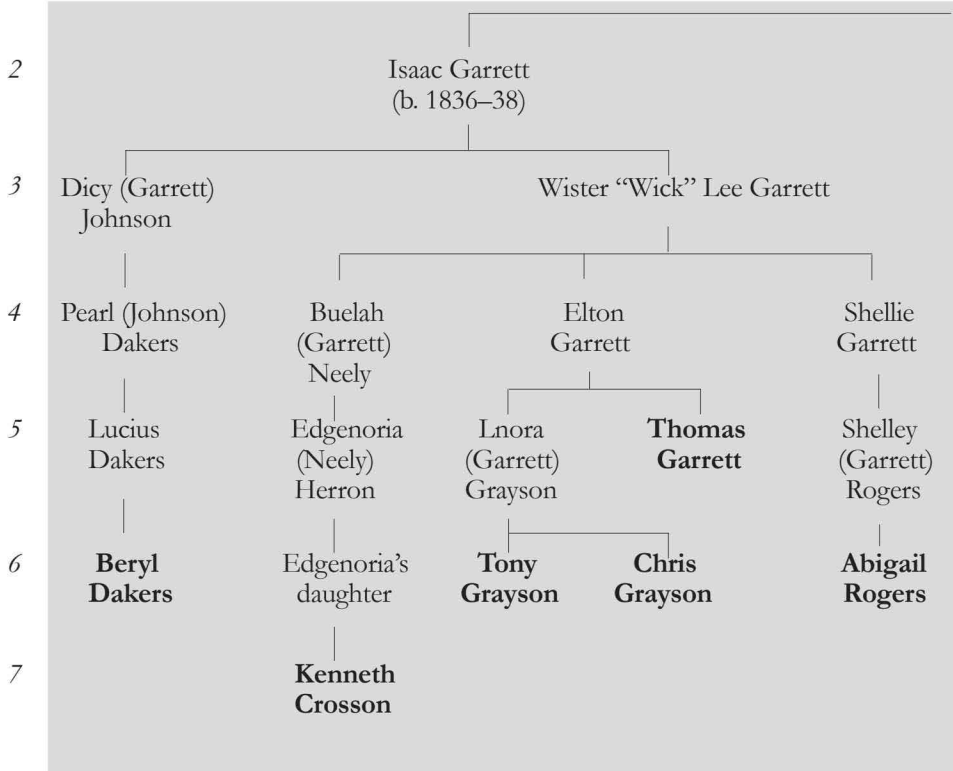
2

Isaac Garrett (b. 1836–38)

3

Dicy (Garrett) Johnson

Wister "Wick" Lee Garrett

4

Pearl (Johnson) Dakers

Buelah (Garrett) Neely

Elton Garrett

Shellie Garrett

5

Lucius Dakers

Edgenoria (Neely) Herron

Lnora (Garrett) Grayson

**Thomas Garrett**

Shelley (Garrett) Rogers

6

**Beryl Dakers**

Edgenoria's daughter

**Tony Grayson**

**Chris Grayson**

**Abigail Rogers**

7

**Kenneth Crosson**